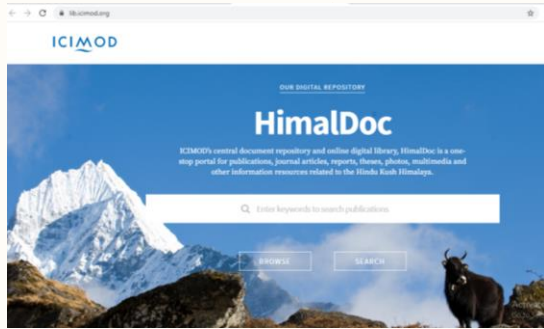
lib.icimod.org

ICIMOD

OUR DIGITAL REPOSITORY

HimalDoc

ICIMOD's central document repository and online digital library, HimalDoc is a one-stop portal for publications, journal articles, reports, theses, photos, multimedia and other information resources related to the Hindu Kush Himalaya.

Enter keywords to search publications

BROWSE

SEARCH